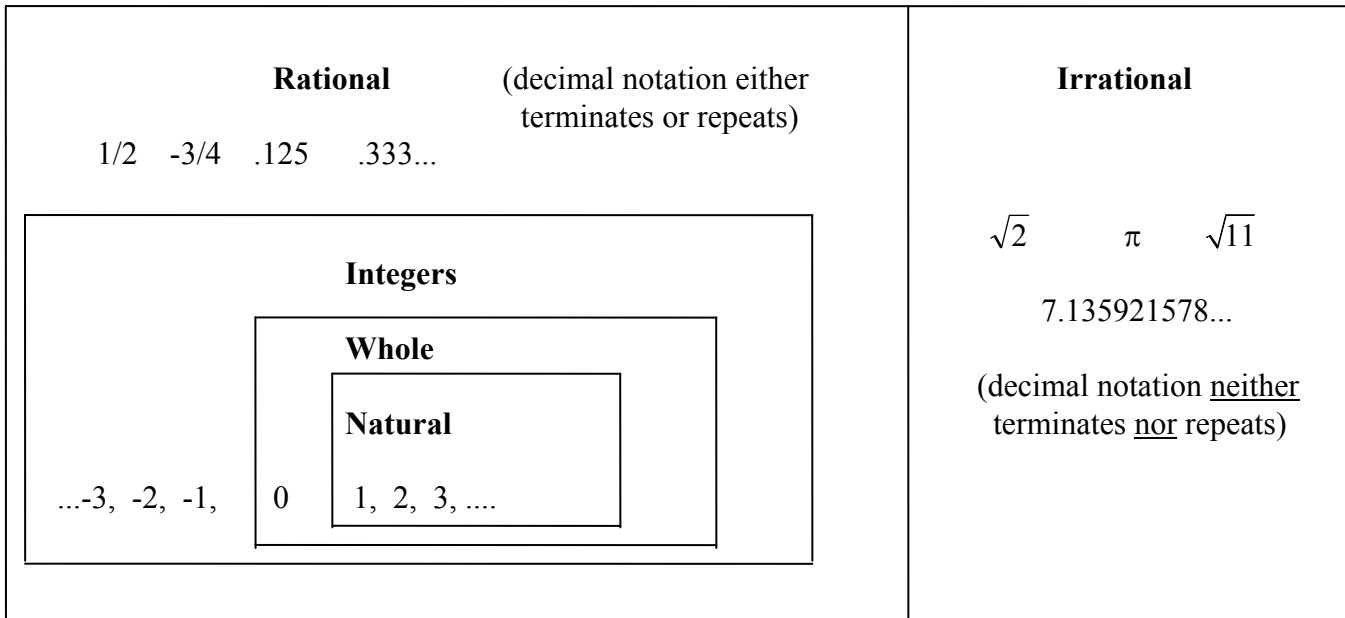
**Rational** (decimal notation either terminates or repeats)

1/2 -3/4 .125 .333...

**Integers**

**Whole**

**Natural**

...-3, -2, -1, 0 1, 2, 3, ....

**Irrational**

$\sqrt{2}$ $\pi$ $\sqrt{11}$

7.135921578...

(decimal notation neither terminates nor repeats)